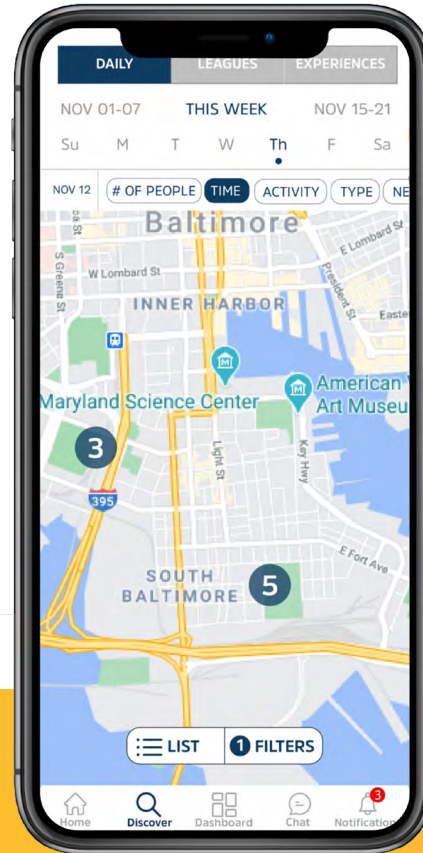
DAILY LEAGUES EXPERIENCES

NOV 01-07 THIS WEEK NOV 15-21

Su M T W Th F Sa

NOV 12 # OF PEOPLE TIME ACTIVITY TYPE NE

Baltimore

E Lombard St

W Lombard St

S Greene St

President St

INNER HARBOR

Easte

Maryland Science Center

American V Art Museu

3

395

Light St

Key Hwy

E Fort Ave

SOUTH BALTIMORE

5

LIST 1 FILTERS

Home Discover Dashboard Chat 3 Notification